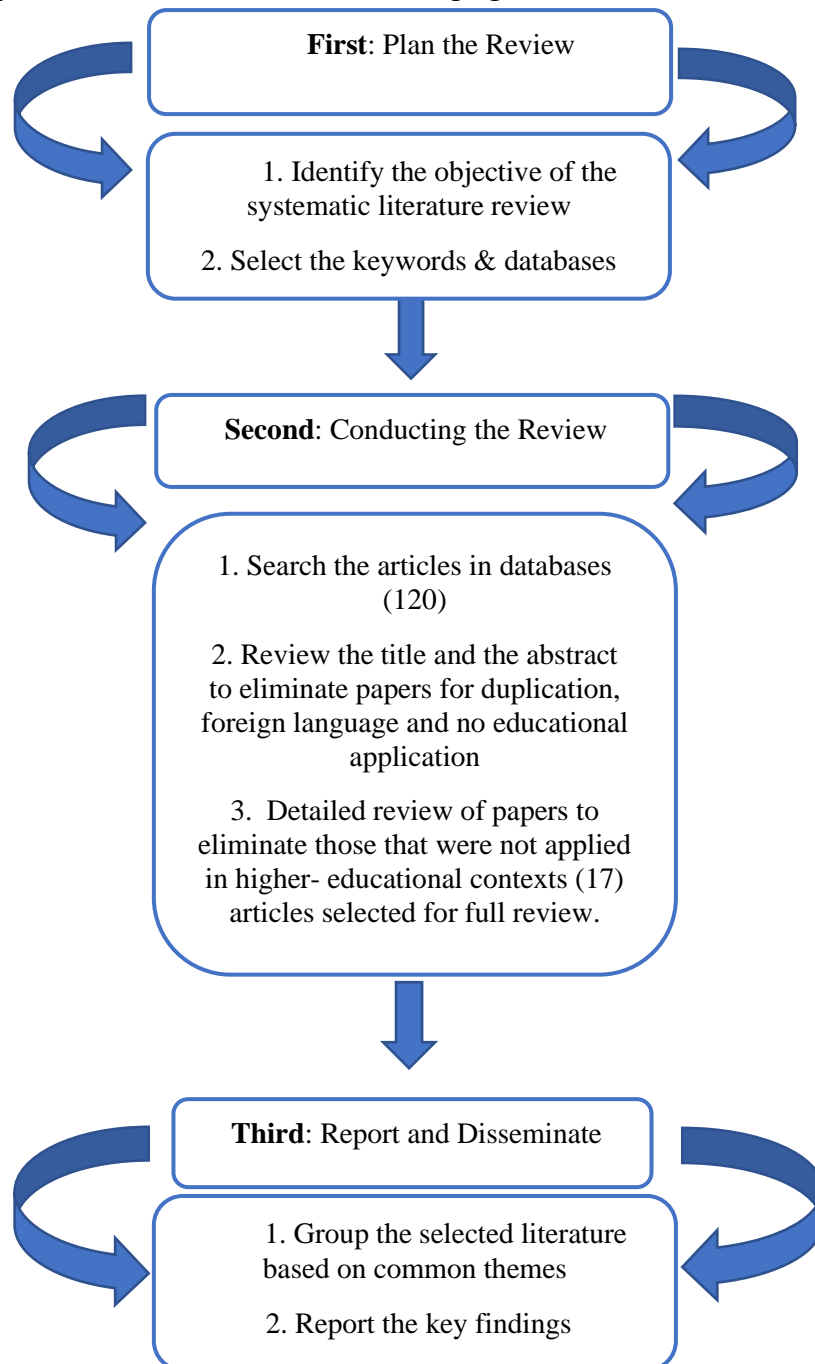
**First**: Plan the Review

1. Identify the objective of the systematic literature review

2. Select the keywords & databases

**Second**: Conducting the Review

1. Search the articles in databases (120)

2. Review the title and the abstract to eliminate papers for duplication, foreign language and no educational application

3. Detailed review of papers to eliminate those that were not applied in higher- educational contexts (17) articles selected for full review.

**Third**: Report and Disseminate

1. Group the selected literature based on common themes

2. Report the key findings